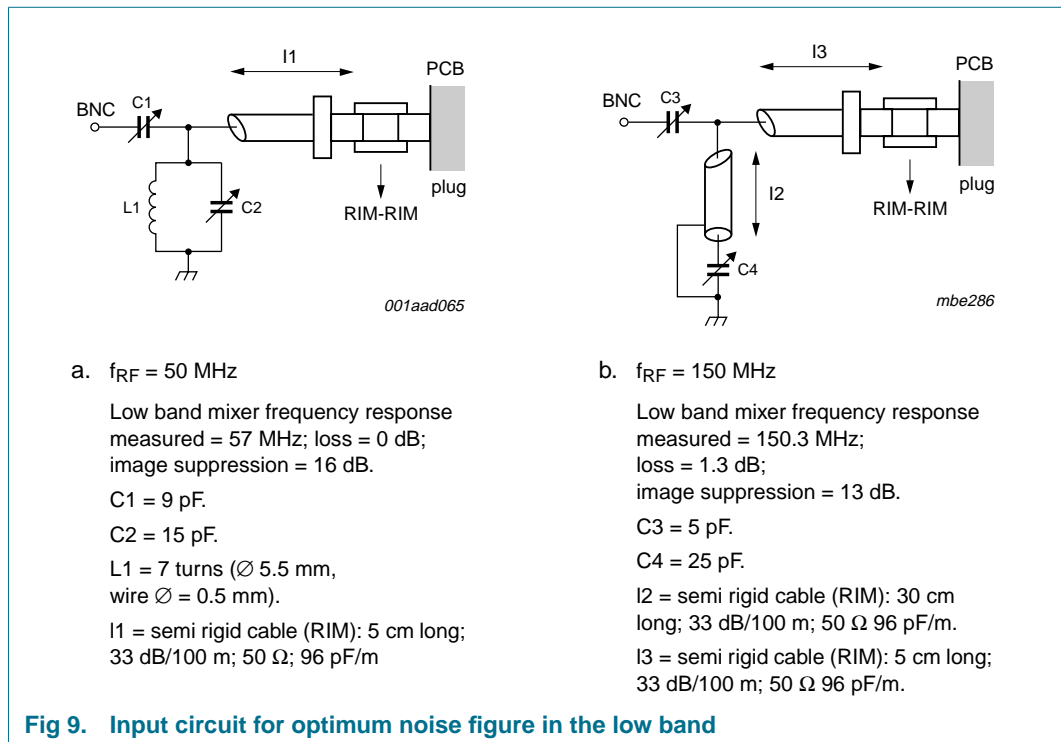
l1

PCB

BNC

C1

plug

L1

C2

RIM-RIM

001aad065

l3

PCB

BNC

C3

plug

l2

RIM-RIM

C4

mbe286

a. $f_{RF}$ = 50 MHz

Low band mixer frequency response measured = 57 MHz; loss = 0 dB; image suppression = 16 dB.

C1 = 9 pF.

C2 = 15 pF.

L1 = 7 turns (∅ 5.5 mm, wire ∅ = 0.5 mm).

l1 = semi rigid cable (RIM): 5 cm long; 33 dB/100 m; 50 Ω; 96 pF/m

b. $f_{RF}$ = 150 MHz

Low band mixer frequency response measured = 150.3 MHz; loss = 1.3 dB; image suppression = 13 dB.

C3 = 5 pF.

C4 = 25 pF.

l2 = semi rigid cable (RIM): 30 cm long; 33 dB/100 m; 50 Ω 96 pF/m.

l3 = semi rigid cable (RIM): 5 cm long; 33 dB/100 m; 50 Ω 96 pF/m.

Fig 9. Input circuit for optimum noise figure in the low band